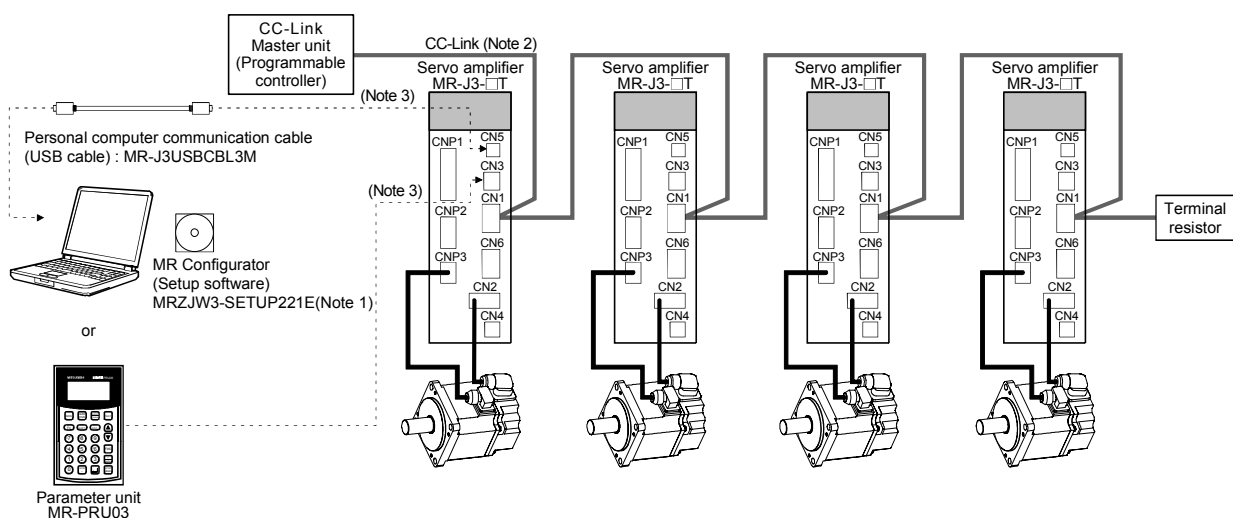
CC-Link Master unit (Programmable controller)

CC-Link (Note 2)

Servo amplifier MR-J3-□T

Servo amplifier MR-J3-□T

Servo amplifier MR-J3-□T

Servo amplifier MR-J3-□T

(Note 3)

Personal computer communication cable (USB cable) : MR-J3USBCBL3M

(Note 3)

CNP1 CN5 CN3 CN1 CNP2 CN6 CNP3 CN2 CN4

CNP1 CN5 CN3 CN1 CNP2 CN6 CNP3 CN2 CN4

CNP1 CN5 CN3 CN1 CNP2 CN6 CNP3 CN2 CN4

CNP1 CN5 CN3 CN1 CNP2 CN6 CNP3 CN2 CN4

Terminal resistor

MR Configurator (Setup software) MRZJW3-SETUP221E(Note 1)

or

Parameter unit MR-PRU03